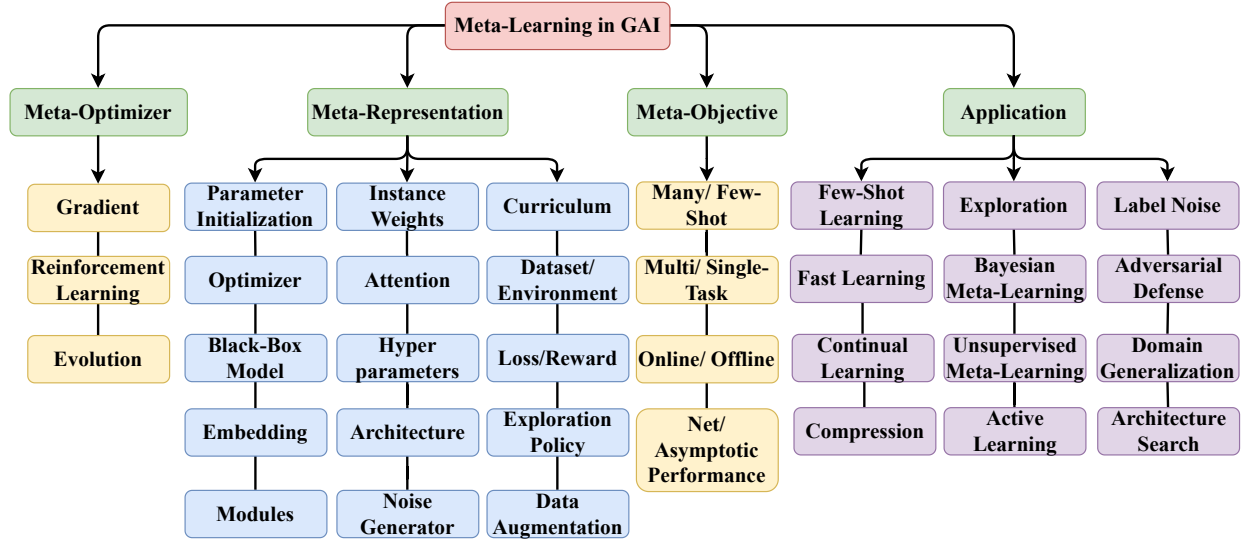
Meta-Learning in GAI

Meta-Optimizer

Gradient

Reinforcement Learning

Evolution

Meta-Representation

Parameter Initialization

Optimizer

Black-Box Model

Embedding

Modules

Instance Weights

Attention

Hyper parameters

Architecture

Noise Generator

Curriculum

Dataset/ Environment

Loss/Reward

Exploration Policy

Data Augmentation

Meta-Objective

Many/ Few-Shot

Multi/ Single-Task

Online/ Offline

Net/ Asymptotic Performance

Application

Few-Shot Learning

Fast Learning

Continual Learning

Compression

Exploration

Bayesian Meta-Learning

Unsupervised Meta-Learning

Active Learning

Label Noise

Adversarial Defense

Domain Generalization

Architecture Search